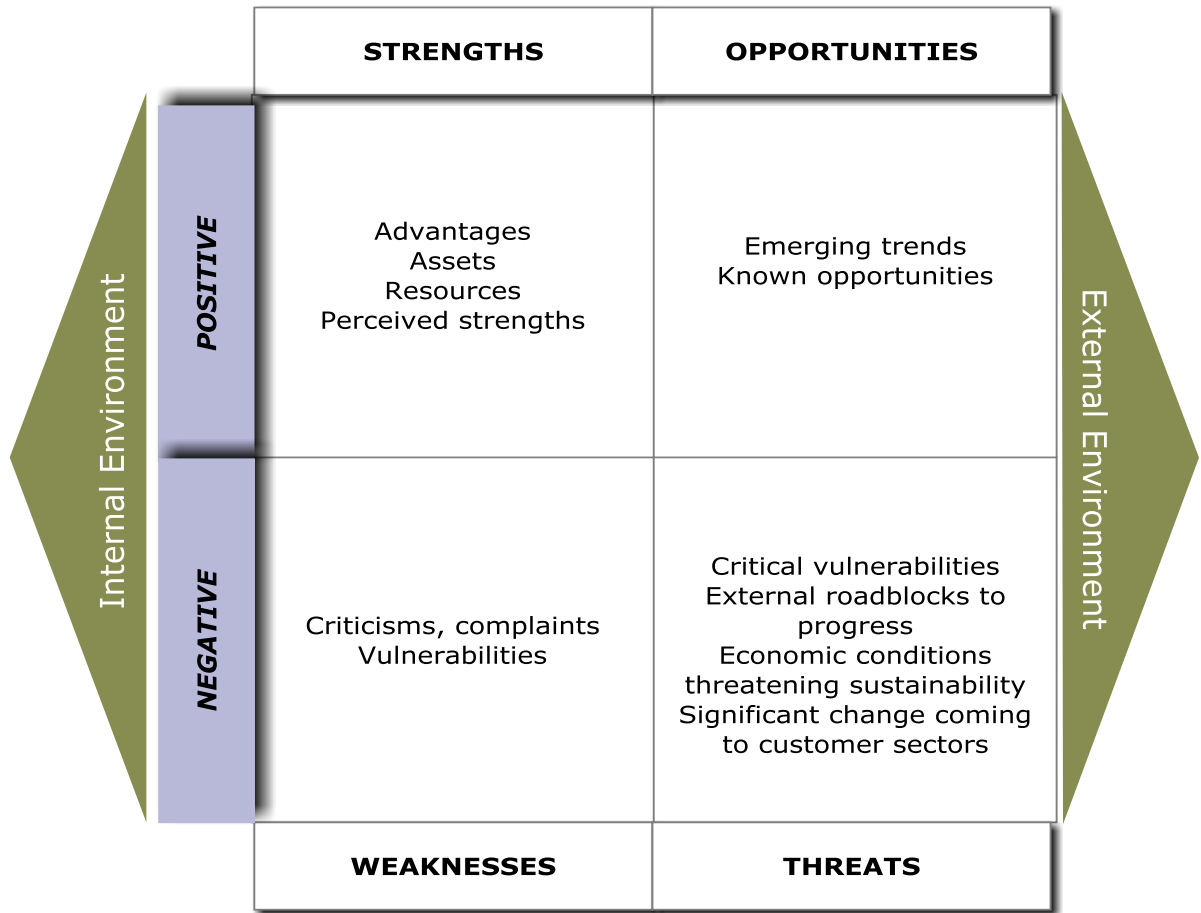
| | STRENGTHS | OPPORTUNITIES |
|---|---|---|
| POSITIVE | Advantages<br>Assets<br>Resources<br>Perceived strengths | Emerging trends<br>Known opportunities |
| NEGATIVE | Criticisms, complaints<br>Vulnerabilities | Critical vulnerabilities<br>External roadblocks to progress<br>Economic conditions threatening sustainability<br>Significant change coming to customer sectors |
| | WEAKNESSES | THREATS |

Internal Environment

External Environment